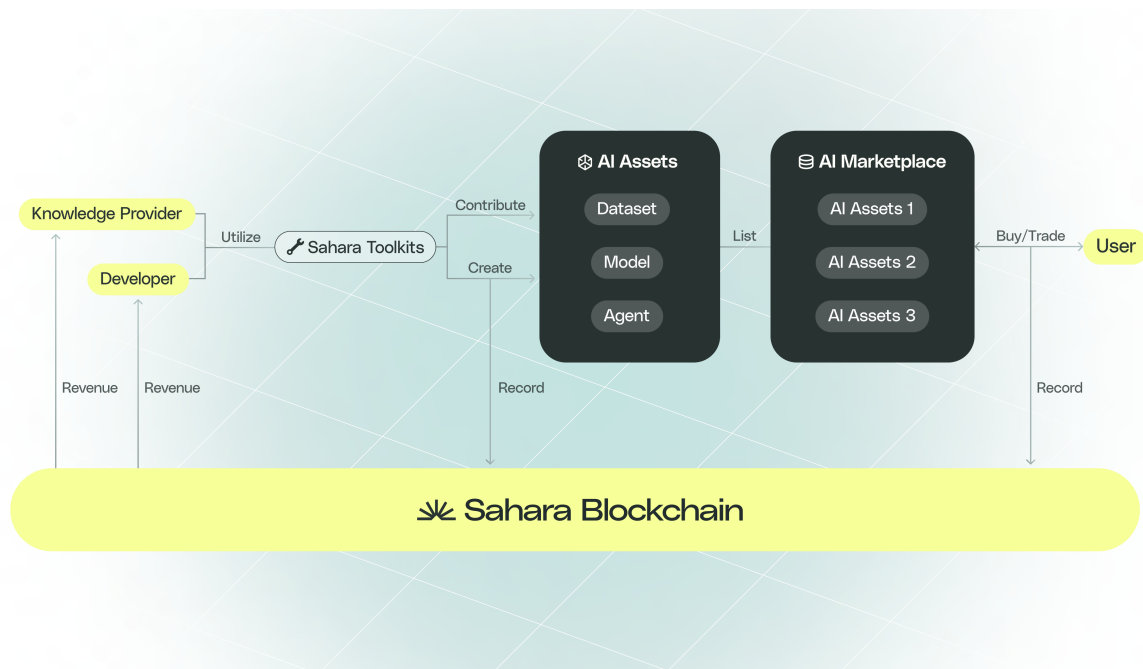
Knowledge Provider

Developer

Utilize

Sahara Toolkits

Contribute

Create

AI Assets

Dataset

Model

Agent

List

AI Marketplace

AI Assets 1

AI Assets 2

AI Assets 3

Buy/Trade

User

Revenue

Revenue

Record

Record

Sahara Blockchain